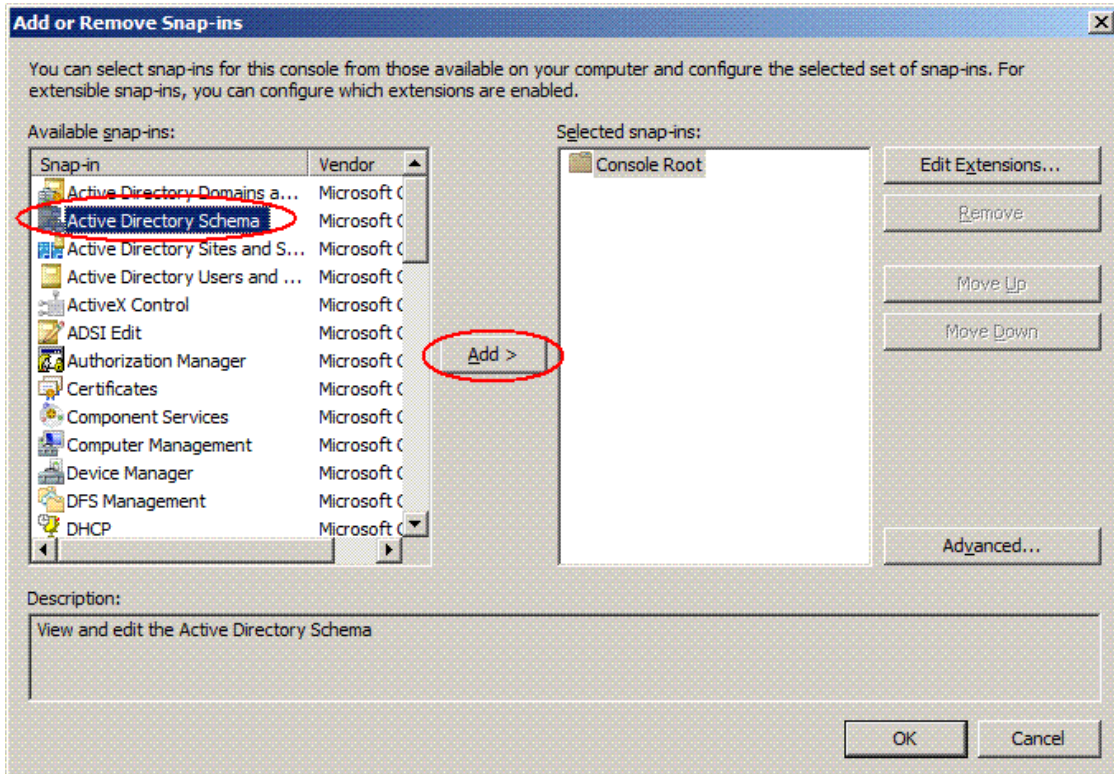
Add or Remove Snap-ins

You can select snap-ins for this console from those available on your computer and configure the selected set of snap-ins. For extensible snap-ins, you can configure which extensions are enabled.

Available snap-ins:

| Snap-in | Vendor |
|---|---|
| Active Directory Domains a... | Microsoft C |
| Active Directory Schema | Microsoft C |
| Active Directory Sites and S... | Microsoft C |
| Active Directory Users and ... | Microsoft C |
| ActiveX Control | Microsoft C |
| ADSI Edit | Microsoft C |
| Authorization Manager | Microsoft C |
| Certificates | Microsoft C |
| Component Services | Microsoft C |
| Computer Management | Microsoft C |
| Device Manager | Microsoft C |
| DFS Management | Microsoft C |
| DHCP | Microsoft C |

Add >

Selected snap-ins:

Console Root

Edit Extensions...

Remove

Move Up

Move Down

Advanced...

Description:

View and edit the Active Directory Schema

OK

Cancel